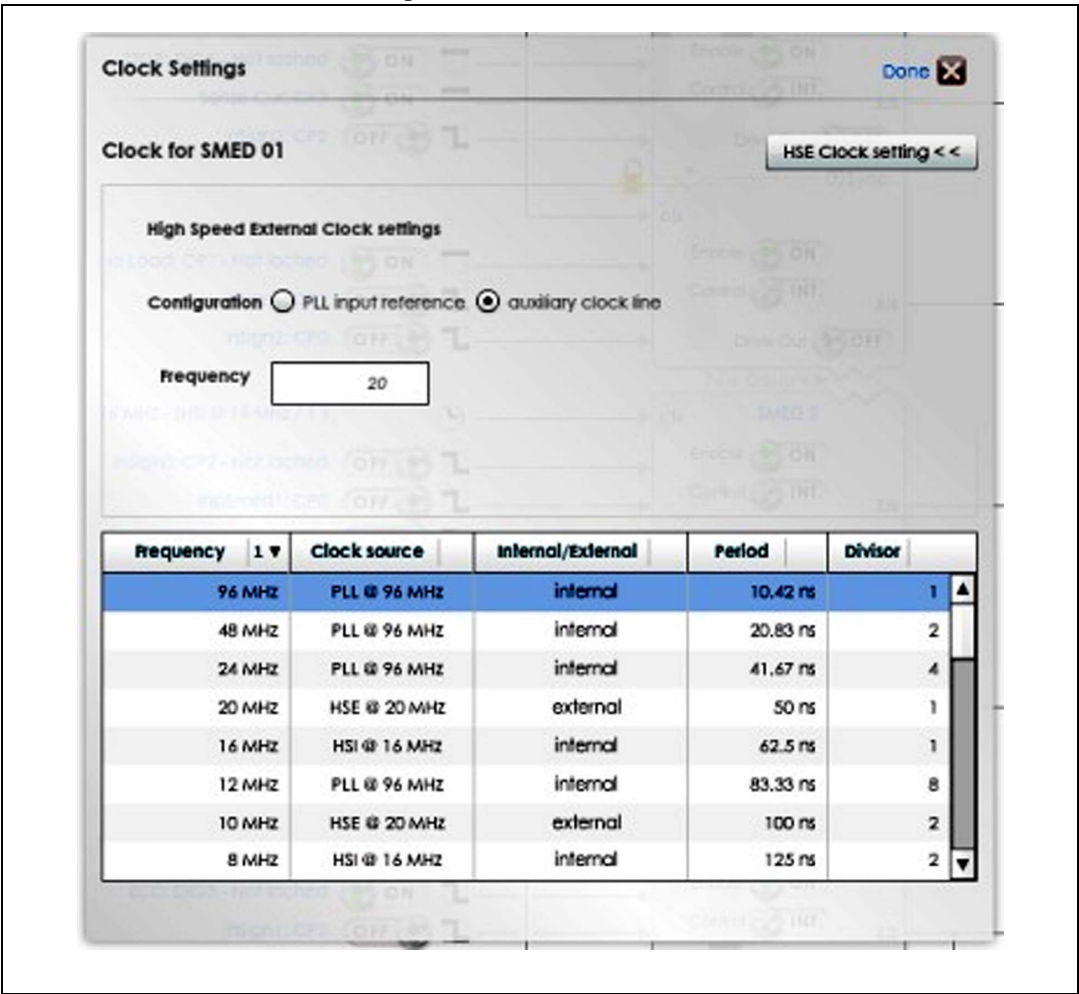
Clock Settings

Done

Clock for SMED 01

HSE Clock setting < <

High Speed External Clock settings

Configuration ○ PLL input reference ◉ auxiliary clock line

Frequency 20

| Frequency 1 ▼ | Clock source | Internal/External | Period | Divisor |
|---|---|---|---|---|
| 96 MHz | PLL @ 96 MHz | internal | 10.42 ns | 1 |
| 48 MHz | PLL @ 96 MHz | internal | 20.83 ns | 2 |
| 24 MHz | PLL @ 96 MHz | internal | 41.67 ns | 4 |
| 20 MHz | HSE @ 20 MHz | external | 50 ns | 1 |
| 16 MHz | HSI @ 16 MHz | internal | 62.5 ns | 1 |
| 12 MHz | PLL @ 96 MHz | internal | 83.33 ns | 8 |
| 10 MHz | HSE @ 20 MHz | external | 100 ns | 2 |
| 8 MHz | HSI @ 16 MHz | internal | 125 ns | 2 |